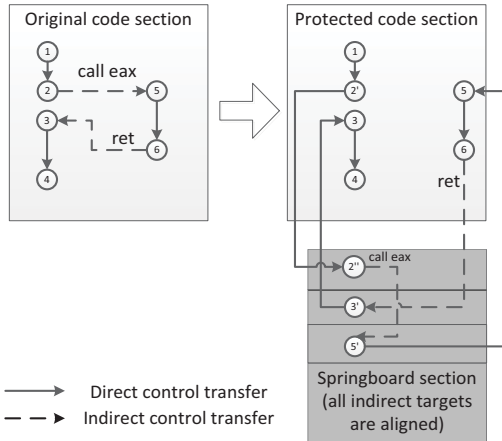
Original code section

1
2
call eax
5
3
ret
6
4

Protected code section

1
2'
5
3
6
4
ret

2''
call eax
3'
5'

Springboard section (all indirect targets are aligned)

Direct control transfer
Indirect control transfer